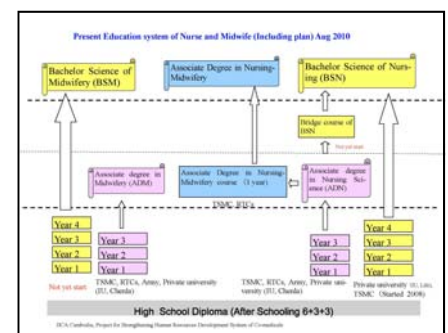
Present Education system of Nurse and Midwife (Including plan) Aug 2010

Bachelor Science of Midwifery (BSM)

Associate Degree in Nursing-Midwifery

Bachelor Science of Nursing (BSN)

Bridge course of BSN

Not yet start

Associate degree in Midwifery (ADM)

Associate Degree in Nursing-Midwifery course (3 year)

Associate degree in Nursing Science (ADN)

TSMC, RTCs

Year 4
Year 3
Year 2
Year 1

Not yet start

Year 3
Year 2
Year 1

TSMC, RTCs, Army, Private university (IU, Chenla)

TSMC, RTCs, Army, Private university (IU, Chenla)

Year 3
Year 2
Year 1

Year 4
Year 3
Year 2
Year 1

Private university (IU, Lim), TSMC (Started 2008)

High School Diploma (After Schooling 6+3+3)

JICA Cambodia, Project for Strengthening Human Resources Development System of Co-medicals